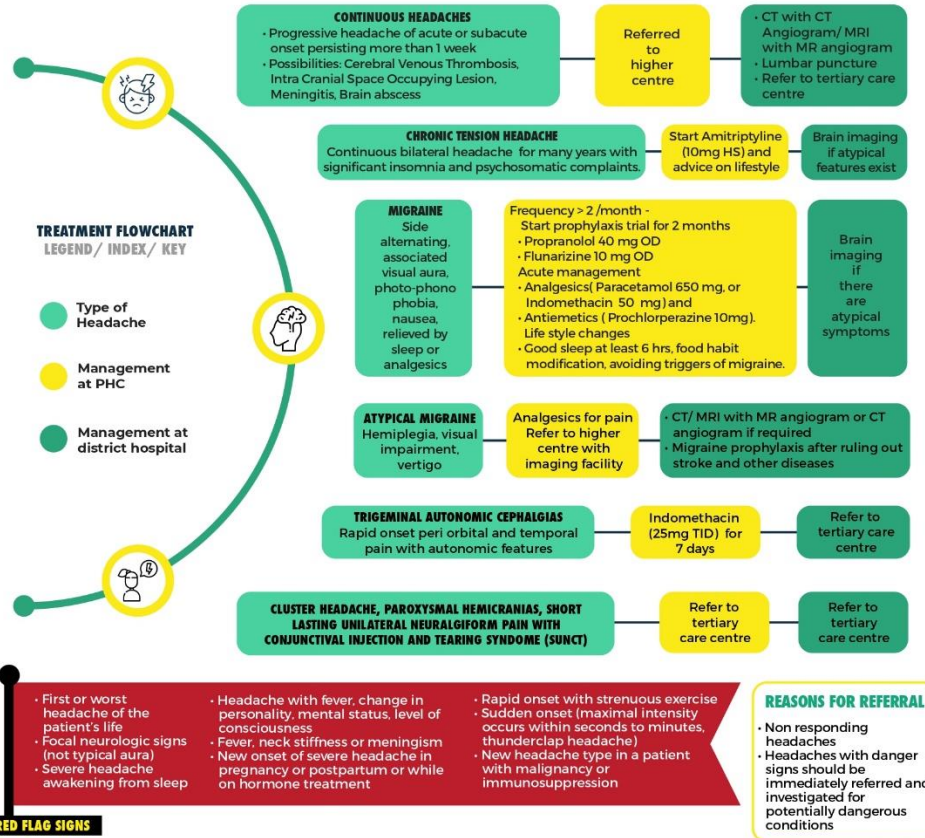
CONTINUOUS HEADACHES
• Progressive headache of acute or subacute onset persisting more than 1 week
• Possibilities: Cerebral Venous Thrombosis, Intra Cranial Space Occupying Lesion, Meningitis, Brain abscess

Referred to higher centre

• CT with CT Angiogram/ MRI with MR angiogram
• Lumbar puncture
• Refer to tertiary care centre

CHRONIC TENSION HEADACHE
Continuous bilateral headache for many years with significant insomnia and psychosomatic complaints.

Start Amitriptyline (10mg HS) and advice on lifestyle

Brain imaging if atypical features exist

TREATMENT FLOWCHART
LEGEND/ INDEX/ KEY

Type of Headache

Management at PHC

Management at district hospital

MIGRAINE
Side alternating, associated visual aura, photo-phono phobia, nausea, relieved by sleep or analgesics

Frequency > 2 /month -
Start prophylaxis trial for 2 months
• Propranolol 40 mg OD
• Flunarizine 10 mg OD
Acute management
• Analgesics( Paracetamol 650 mg, or Indomethacin 50 mg) and
• Antiemetics ( Prochlorperazine 10mg).
Life style changes
• Good sleep at least 6 hrs, food habit modification, avoiding triggers of migraine.

Brain imaging if there are atypical symptoms

ATYPICAL MIGRAINE
Hemiplegia, visual impairment, vertigo

Analgesics for pain
Refer to higher centre with imaging facility

• CT/ MRI with MR angiogram or CT angiogram if required
• Migraine prophylaxis after ruling out stroke and other diseases

TRIGEMINAL AUTONOMIC CEPHALGIAS
Rapid onset peri orbital and temporal pain with autonomic features

Indomethacin (25mg TID) for 7 days

Refer to tertiary care centre

CLUSTER HEADACHE, PAROXYSMAL HEMICRANIAS, SHORT LASTING UNILATERAL NEURALGIFORM PAIN WITH CONJUNCTIVAL INJECTION AND TEARING SYNDOME (SUNCT)

Refer to tertiary care centre

Refer to tertiary care centre

• First or worst headache of the patient's life
• Focal neurologic signs (not typical aura)
• Severe headache awakening from sleep

• Headache with fever, change in personality, mental status, level of consciousness
• Fever, neck stiffness or meningism
• New onset of severe headache in pregnancy or postpartum or while on hormone treatment

• Rapid onset with strenuous exercise
• Sudden onset (maximal intensity occurs within seconds to minutes, thunderclap headache)
• New headache type in a patient with malignancy or immunosuppression

RED FLAG SIGNS

REASONS FOR REFERRAL
• Non responding headaches
• Headaches with danger signs should be immediately referred and investigated for potentially dangerous conditions